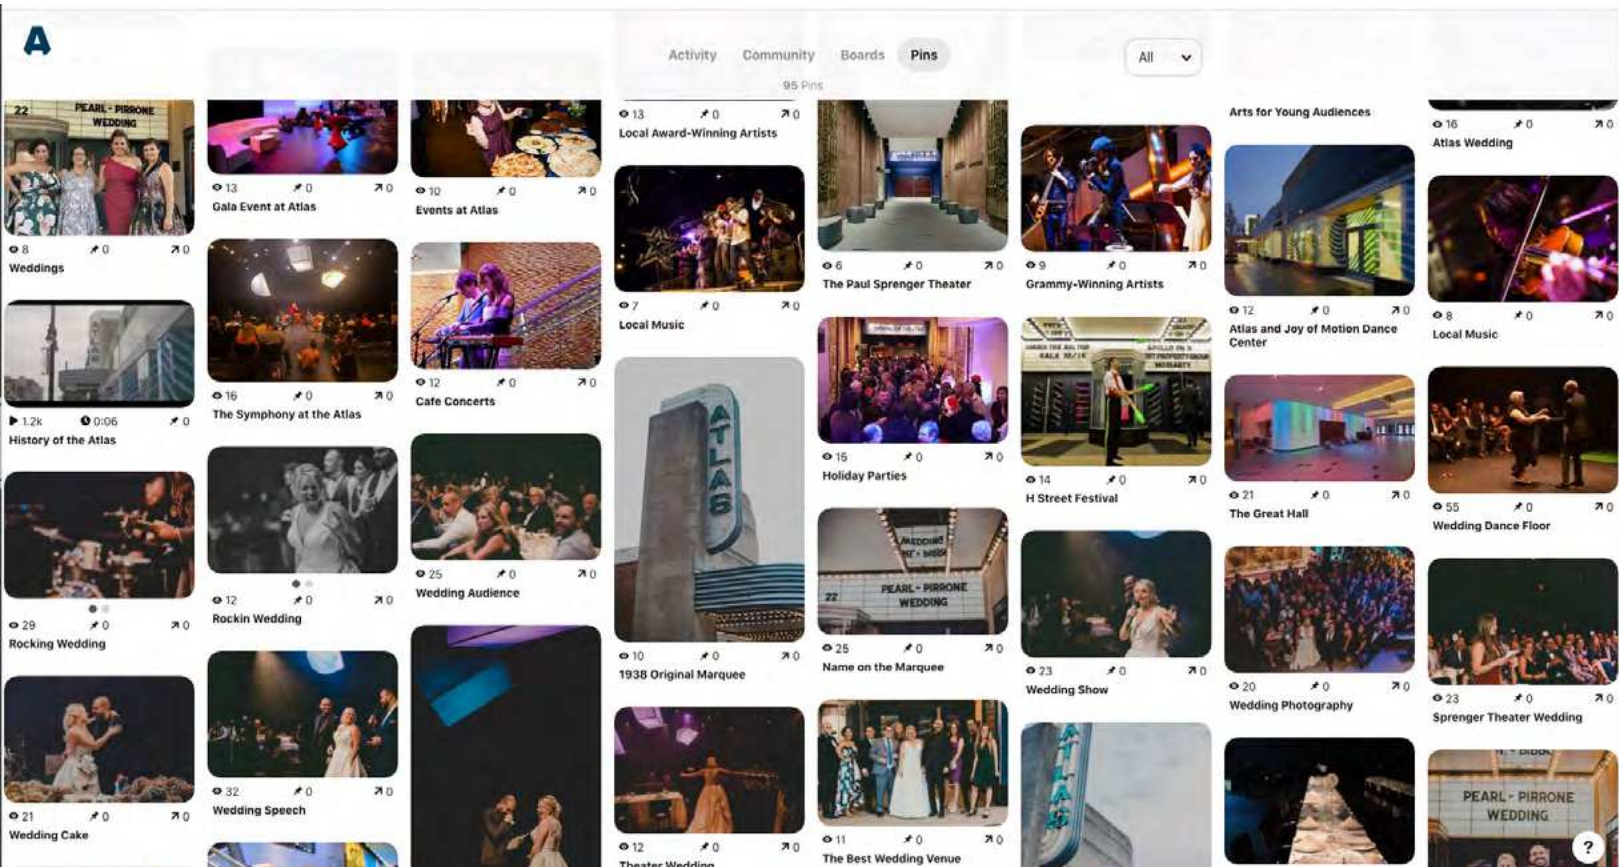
A

Activity Community Boards Pins

95 Pins

All

22 PEARL - PIRRONE WEDDING

8 0 0
Weddings

1.2k 0:06 0
History of the Atlas

29 0 0
Rocking Wedding

21 0 0
Wedding Cake

13 0 0
Gala Event at Atlas

16 0 0
The Symphony at the Atlas

12 0 0
Rockin Wedding

32 0 0
Wedding Speech

10 0 0
Events at Atlas

12 0 0
Cafe Concerts

25 0 0
Wedding Audience

13 0 0
Local Award-Winning Artists

7 0 0
Local Music

ATLAS

10 0 0
1938 Original Marquee

12 0 0
Theater Wedding

6 0 0
The Paul Sprenger Theater

15 0 0
Holiday Parties

WEDDING

PEARL - PIRRONE WEDDING

22

25 0 0
Name on the Marquee

11 0 0
The Best Wedding Venue

9 0 0
Grammy-Winning Artists

14 0 0
H Street Festival

23 0 0
Wedding Show

ATLAS

Arts for Young Audiences

12 0 0
Atlas and Joy of Motion Dance Center

21 0 0
The Great Hall

20 0 0
Wedding Photography

16 0 0
Atlas Wedding

8 0 0
Local Music

55 0 0
Wedding Dance Floor

23 0 0
Sprenger Theater Wedding

PEARL - PIRRONE WEDDING

?